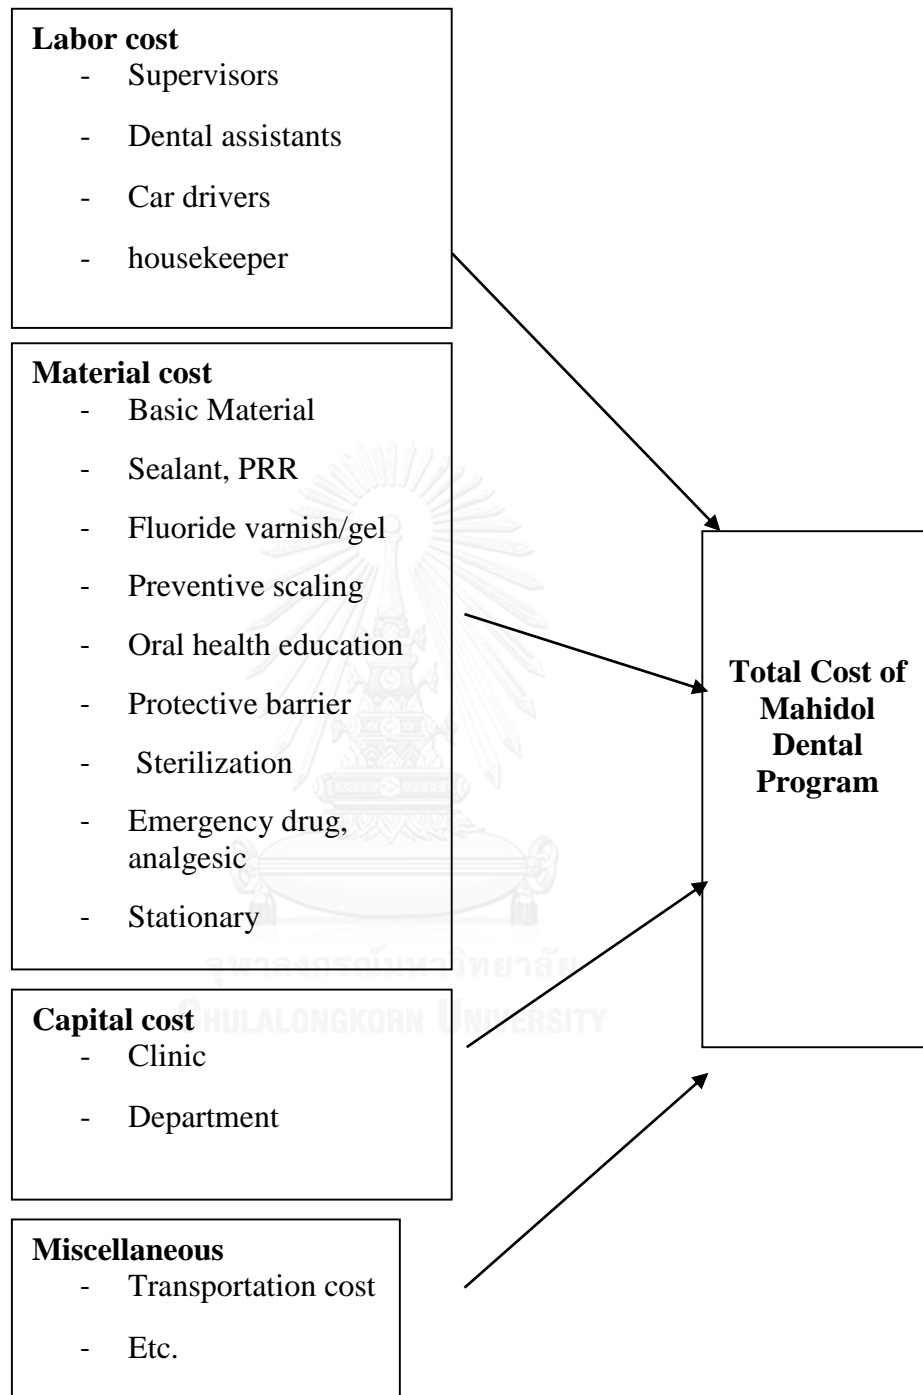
**Labor cost**
- Supervisors
- Dental assistants
- Car drivers
- housekeeper

**Material cost**
- Basic Material
- Sealant, PRR
- Fluoride varnish/gel
- Preventive scaling
- Oral health education
- Protective barrier
- Sterilization
- Emergency drug, analgesic
- Stationary

**Capital cost**
- Clinic
- Department

**Miscellaneous**
- Transportation cost
- Etc.

**Total Cost of Mahidol Dental Program**

จุฬาลงกรณ์มหาวิทยาลัย
CHULALONGKORN UNIVERSITY